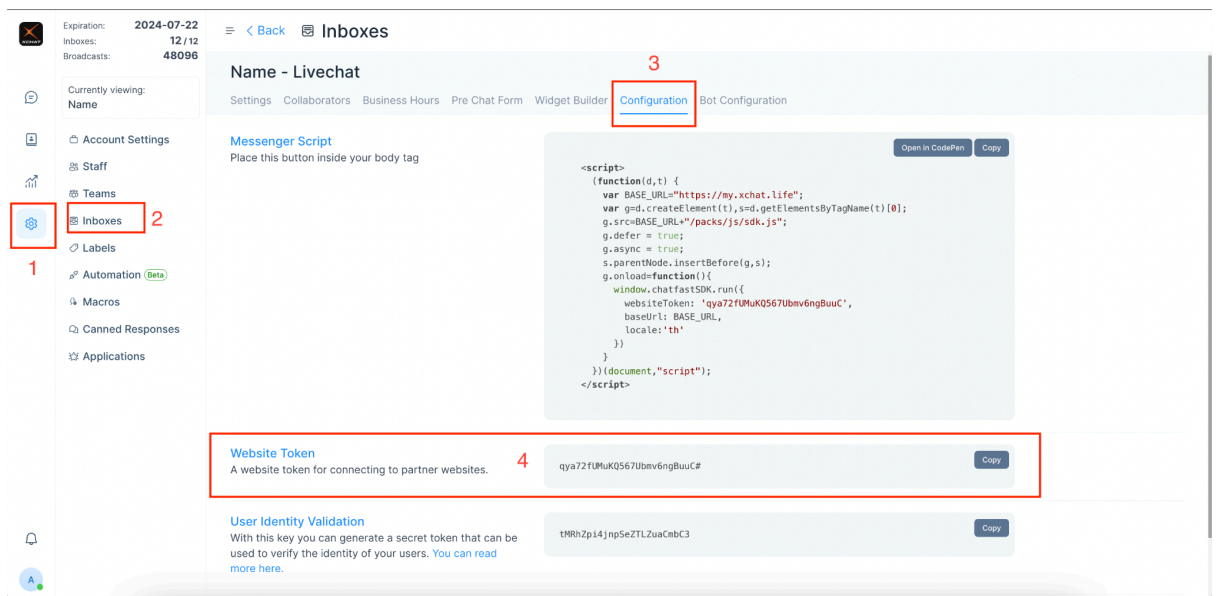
XCHAT

Expiration: 2024-07-22
Inboxes: 12 / 12
Broadcasts: 48096

Currently viewing:
Name

Account Settings
Staff
Teams
Inboxes
Labels
Automation Beta
Macros
Canned Responses
Applications

1
2

A

≡ < Back Inboxes

Name - Livechat

3

Settings Collaborators Business Hours Pre Chat Form Widget Builder Configuration Bot Configuration

Messenger Script
Place this button inside your body tag

Open in CodePen Copy

```
<script>
  (function(d,t) {
    var BASE_URL="https://my.xchat.life";
    var g=d.createElement(t),s=d.getElementsByTagName(t)[0];
    g.src=BASE_URL+"/packs/js/sdk.js";
    g.defer = true;
    g.async = true;
    s.parentNode.insertBefore(g,s);
    g.onload=function(){
      window.chatfastSDK.run({
        websiteToken: 'qya72fUMuKQ567Ubmv6ngBuuC',
        baseUrl: BASE_URL,
        locale:'th'
      })
    }
  })(document,"script");
</script>
```

Website Token
A website token for connecting to partner websites.

4

qya72fUMuKQ567Ubmv6ngBuuC#

Copy

User Identity Validation
With this key you can generate a secret token that can be used to verify the identity of your users. You can read more here.

tMRhZpi4jnpSeZTLZuaCmbC3

Copy